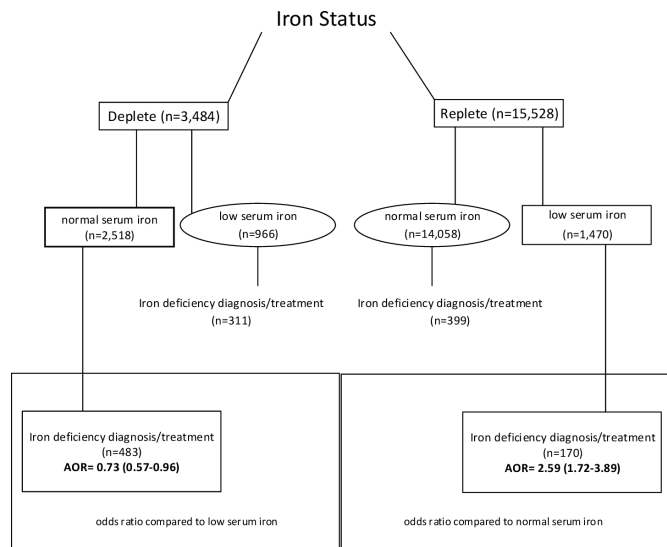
Iron Status

Deplete (n=3,484)

Replete (n=15,528)

normal serum iron (n=2,518)

low serum iron (n=966)

normal serum iron (n=14,058)

low serum iron (n=1,470)

Iron deficiency diagnosis/treatment (n=311)

Iron deficiency diagnosis/treatment (n=399)

Iron deficiency diagnosis/treatment (n=483) **AOR= 0.73 (0.57-0.96)**

Iron deficiency diagnosis/treatment (n=170) **AOR= 2.59 (1.72-3.89)**

odds ratio compared to low serum iron

odds ratio compared to normal serum iron